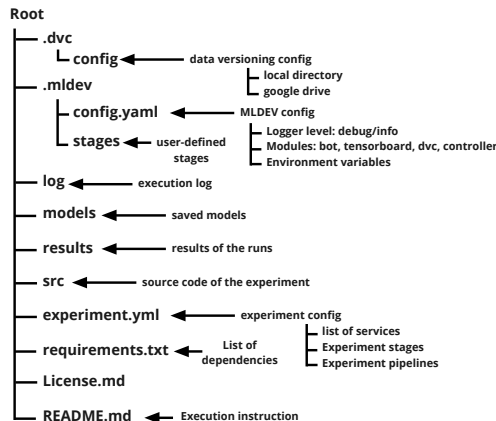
Root

.dvc

config

data versioning config

local directory

google drive

.mldev

config.yaml

MLDEV config

Logger level: debug/info

Modules: bot, tensorboard, dvc, controller

Environment variables

stages

user-defined stages

log

execution log

models

saved models

results

results of the runs

src

source code of the experiment

experiment.yml

experiment config

list of services

Experiment stages

Experiment pipelines

requirements.txt

List of dependencies

License.md

README.md

Execution instruction